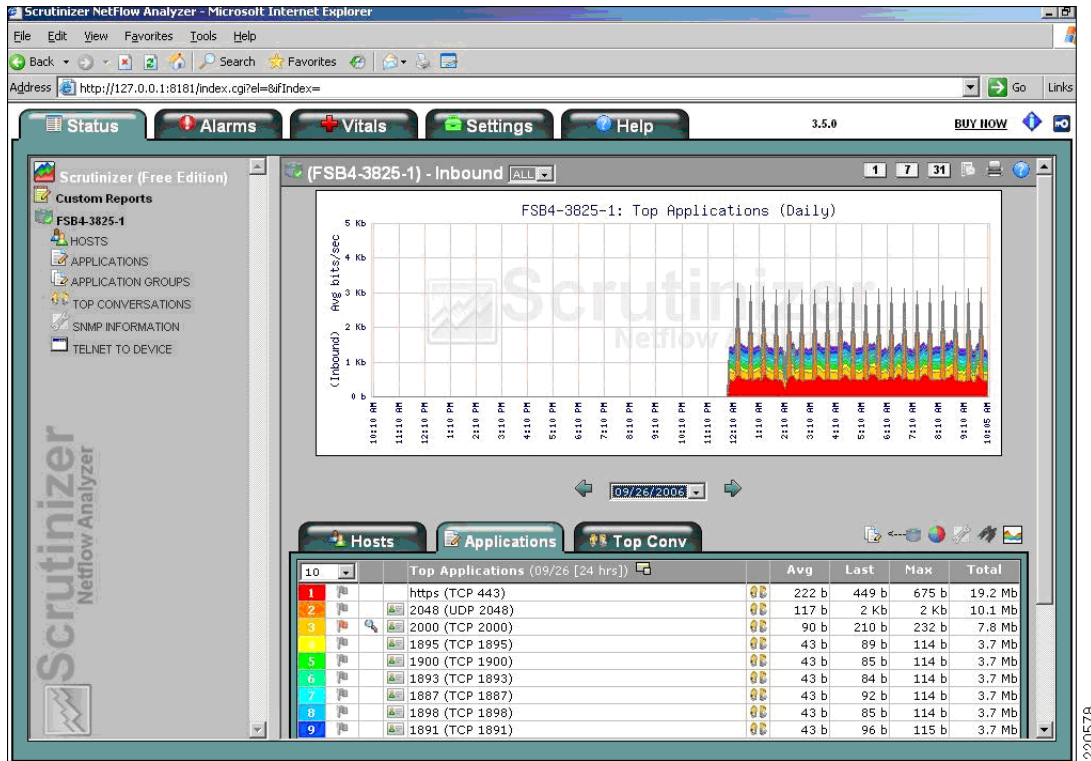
Scrutinizer NetFlow Analyzer - Microsoft Internet Explorer

File Edit View Favorites Tools Help

Back Search Favorites

Address http://127.0.0.1:8181/index.cgi?el=&ifIndex=

Go Links

Status Alarms Vitals Settings Help 3.5.0 BUY NOW

Scrutinizer (Free Edition)
Custom Reports
FSB4-3825-1
HOSTS
APPLICATIONS
APPLICATION GROUPS
TOP CONVERSATIONS
SNMP INFORMATION
TELNET TO DEVICE

Scrutinizer Netflow Analyzer

(FSB4-3825-1) - Inbound ALL

1 7 31

FSB4-3825-1: Top Applications (Daily)

5 Kb
4 Kb
3 Kb
2 Kb
1 Kb
0 b

(Inbound) Avg bits/sec

Scrutinizer Netflow Analyzer

10:10 AM 11:10 AM 12:10 PM 1:10 PM 2:10 PM 3:10 PM 4:10 PM 5:10 PM 6:10 PM 7:10 PM 8:10 PM 9:10 PM 10:10 PM 11:10 PM 12:10 AM 1:10 AM 2:10 AM 3:10 AM 4:10 AM 5:10 AM 6:10 AM 7:10 AM 8:10 AM 9:10 AM 10:05 AM

09/26/2006

Hosts Applications Top Conv

| 10 | | | Top Applications (09/26 [24 hrs]) | | Avg | Last | Max | Total |
|---|---|---|---|---|---|---|---|---|
| 1 | | | https (TCP 443) | | 222 b | 449 b | 675 b | 19.2 Mb |
| 2 | | | 2048 (UDP 2048) | | 117 b | 2 Kb | 2 Kb | 10.1 Mb |
| 3 | | | 2000 (TCP 2000) | | 90 b | 210 b | 232 b | 7.8 Mb |
| 4 | | | 1895 (TCP 1895) | | 43 b | 89 b | 114 b | 3.7 Mb |
| 5 | | | 1900 (TCP 1900) | | 43 b | 85 b | 114 b | 3.7 Mb |
| 6 | | | 1893 (TCP 1893) | | 43 b | 84 b | 114 b | 3.7 Mb |
| 7 | | | 1887 (TCP 1887) | | 43 b | 92 b | 114 b | 3.7 Mb |
| 8 | | | 1898 (TCP 1898) | | 43 b | 85 b | 114 b | 3.7 Mb |
| 9 | | | 1891 (TCP 1891) | | 43 b | 96 b | 115 b | 3.7 Mb |

220579